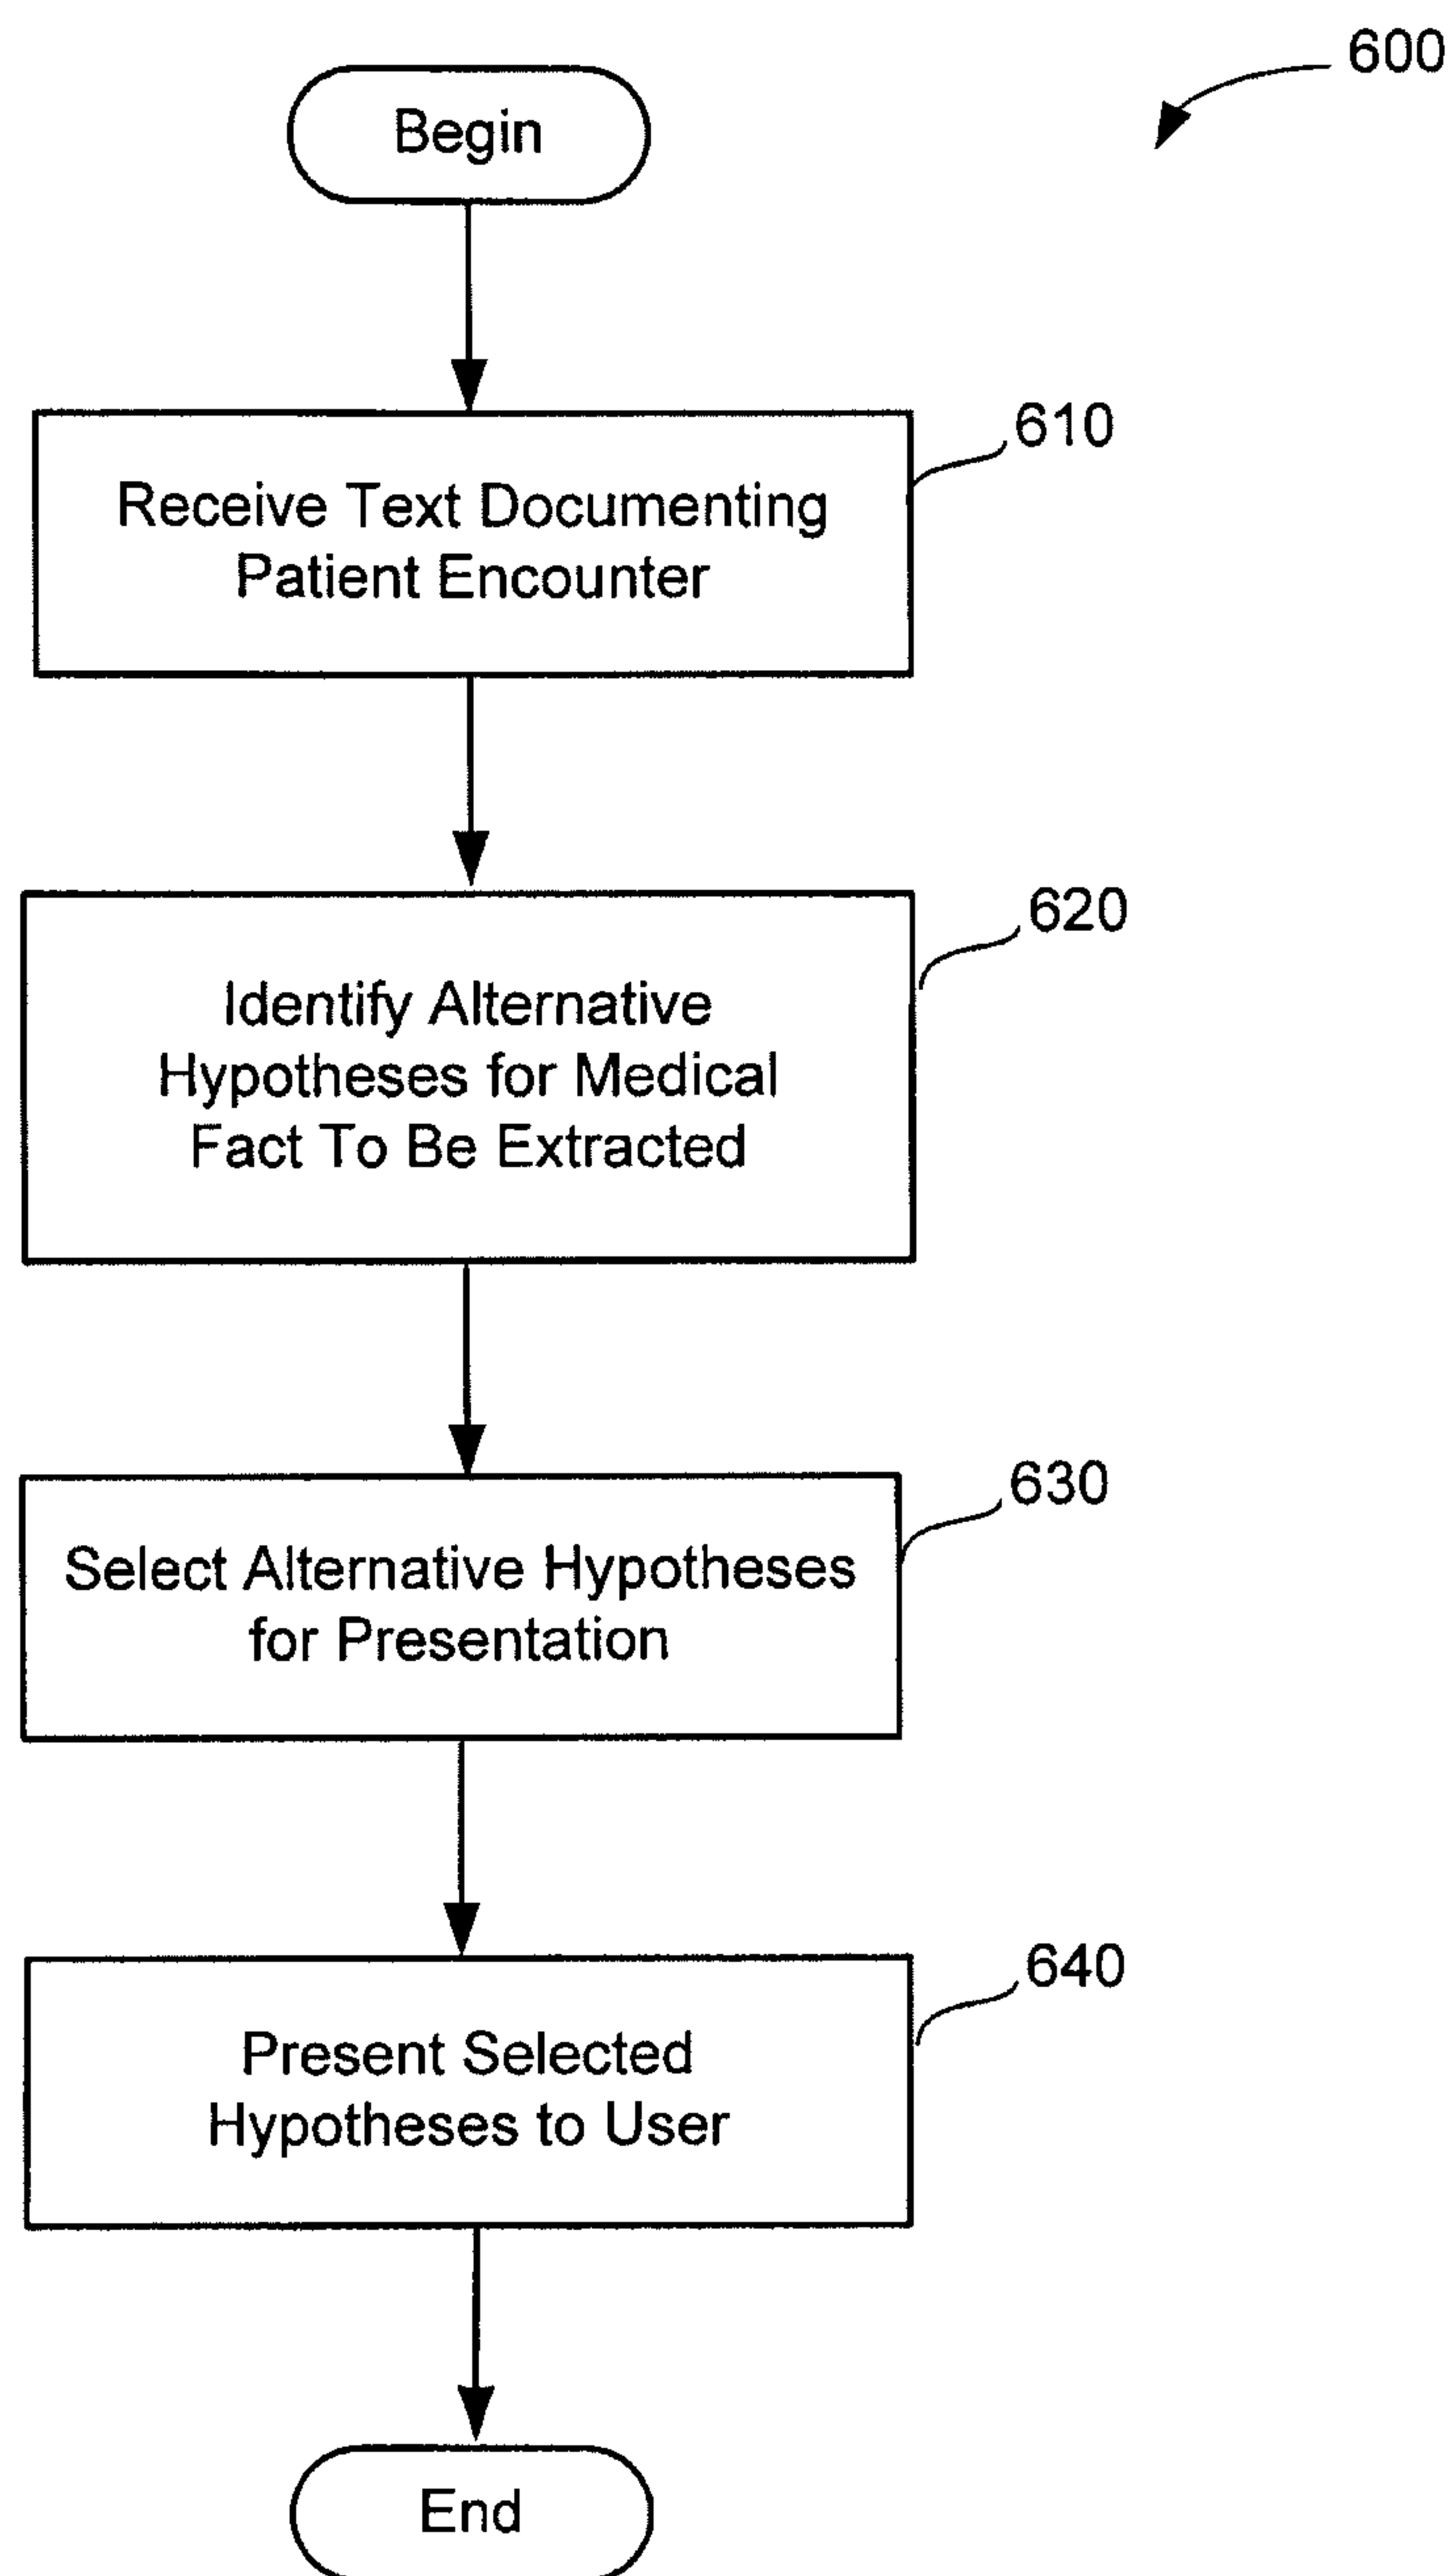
600

Begin

Receive Text Documenting Patient Encounter

610

Identify Alternative Hypotheses for Medical Fact To Be Extracted

620

Select Alternative Hypotheses for Presentation

630

Present Selected Hypotheses to User

640

End